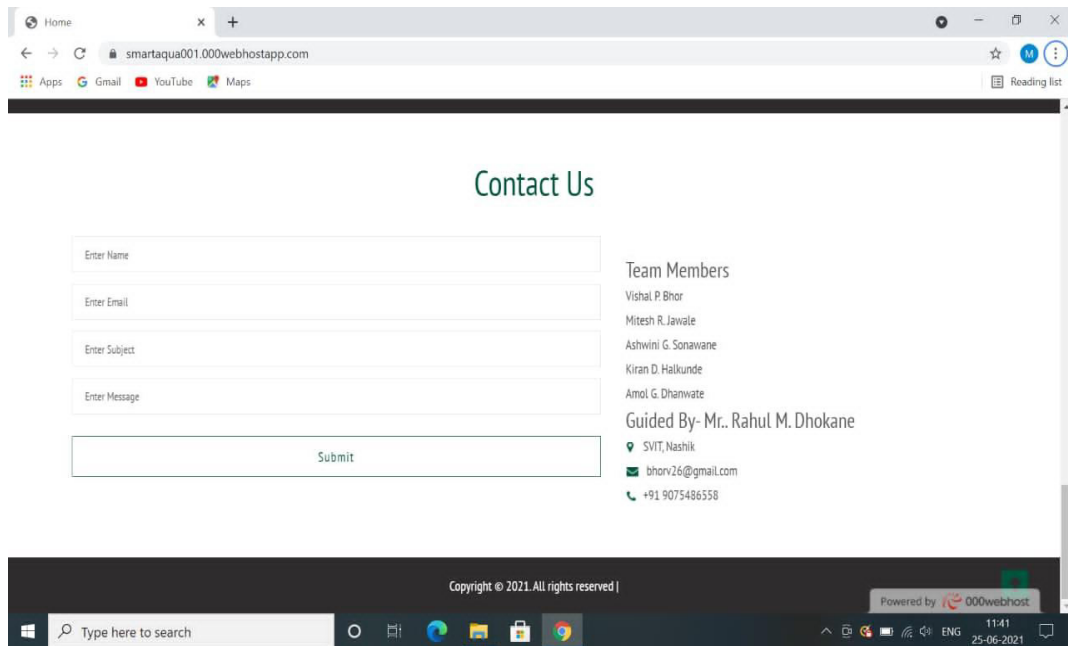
Home
smartaqua001.000webhostapp.com
Apps Gmail YouTube Maps
Reading list
M

Contact Us

Enter Name
Enter Email
Enter Subject
Enter Message
Submit

Team Members
Vishal P. Bhor
Mitesh R. Jawale
Ashwini G. Sonawane
Kiran D. Halkunde
Amol G. Dhanwate
Guided By- Mr.. Rahul M. Dhokane
SVIT, Nashik
bhorv26@gmail.com
+91 9075486558

Copyright © 2021. All rights reserved |

Powered by 000webhost

Type here to search
ENG 11:41 25-06-2021